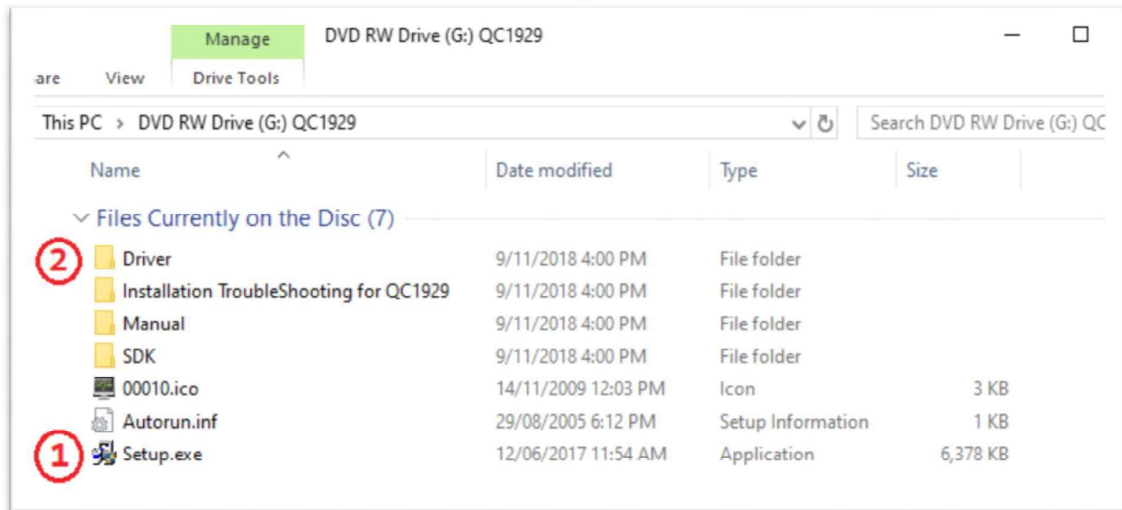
Manage
DVD RW Drive (G:) QC1929
are View Drive Tools

This PC > DVD RW Drive (G:) QC1929
Search DVD RW Drive (G:) QC

| Name | Date modified | Type | Size |
|---|---|---|---|
| Files Currently on the Disc (7) | | | |
| ② Driver | 9/11/2018 4:00 PM | File folder | |
| Installation TroubleShooting for QC1929 | 9/11/2018 4:00 PM | File folder | |
| Manual | 9/11/2018 4:00 PM | File folder | |
| SDK | 9/11/2018 4:00 PM | File folder | |
| 00010.ico | 14/11/2009 12:03 PM | Icon | 3 KB |
| Autorun.inf | 29/08/2005 6:12 PM | Setup Information | 1 KB |
| ① Setup.exe | 12/06/2017 11:54 AM | Application | 6,378 KB |